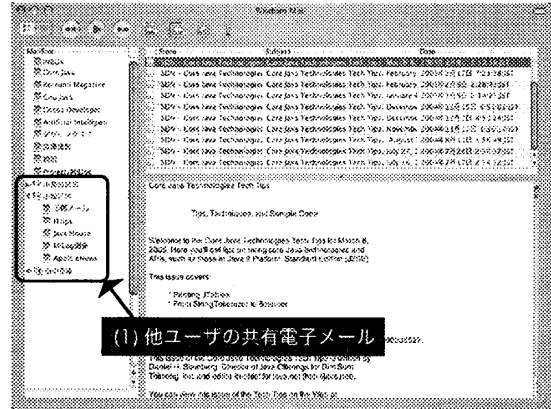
Mailbox
Inbox
Core Java
Mailbox

From
Subject
Date
SDN - Core Java Technologies Core Java Technologies Tech Tips, February
SDN - Core Java Technologies Core Java Technologies Tech Tips, February
SDN - Core Java Technologies Core Java Technologies Tech Tips, February
SDN - Core Java Technologies Core Java Technologies Tech Tips, January
SDN - Core Java Technologies Core Java Technologies Tech Tips, December
SDN - Core Java Technologies Core Java Technologies Tech Tips, December
SDN - Core Java Technologies Core Java Technologies Tech Tips, November
SDN - Core Java Technologies Core Java Technologies Tech Tips, August
SDN - Core Java Technologies Core Java Technologies Tech Tips, July
SDN - Core Java Technologies Core Java Technologies Tech Tips, July

Core Java Technologies Tech Tips

Tips, Techniques, and Sample Code

Welcome to the Core Java Technologies Tech Tips for March 8, 2005. Here you'll get tips on using core Java technologies and APIs, such as those in Java 2 Platform, Standard Edition (J2SE).

This issue covers:

* Printing JTables
* From StringTokenizer to Scanner

This issue of the Core Java Technologies Tech Tips is written by Daniel H. Steinberg, Director of Java Offerings for Dim Sum Thinking, Inc, and editor-in-chief for java.net (http://java.net).

You can view this issue of the Tech Tips on the Web at

Inbox
Java House
Apple Promo

(1) 他ユーザの共有電子メール